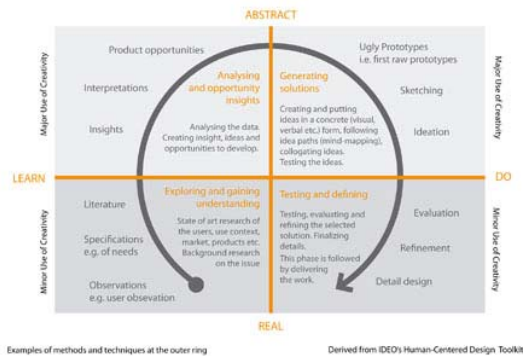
ABSTRACT

Major Use of Creativity

Product opportunities

Interpretations

Insights

Analysing and opportunity insights

Analysing the data. Creating insight, ideas and opportunities to develop.

Generating solutions

Creating and putting ideas in a concrete (visual, verbal etc.) form, following idea paths (mind-mapping), collogating ideas. Testing the ideas.

Ugly Prototypes i.e. first raw prototypes

Sketching

Ideation

Major Use of Creativity

LEARN

DO

Minor Use of Creativity

Literature

Specifications e.g. of needs

Observations e.g. user obsevation

Exploring and gaining understanding

State of art research of the users, use context, market, products etc. Background research on the issue

Testing and defining

Testing, evaluating and refining the selected solution. Finalizing details. This phase is followed by delivering the work.

Evaluation

Refinement

Detail design

Minor Use of Creativity

REAL

Examples of methods and techniques at the outer ring

Derived from IDEO's Human-Centered Design Toolkit